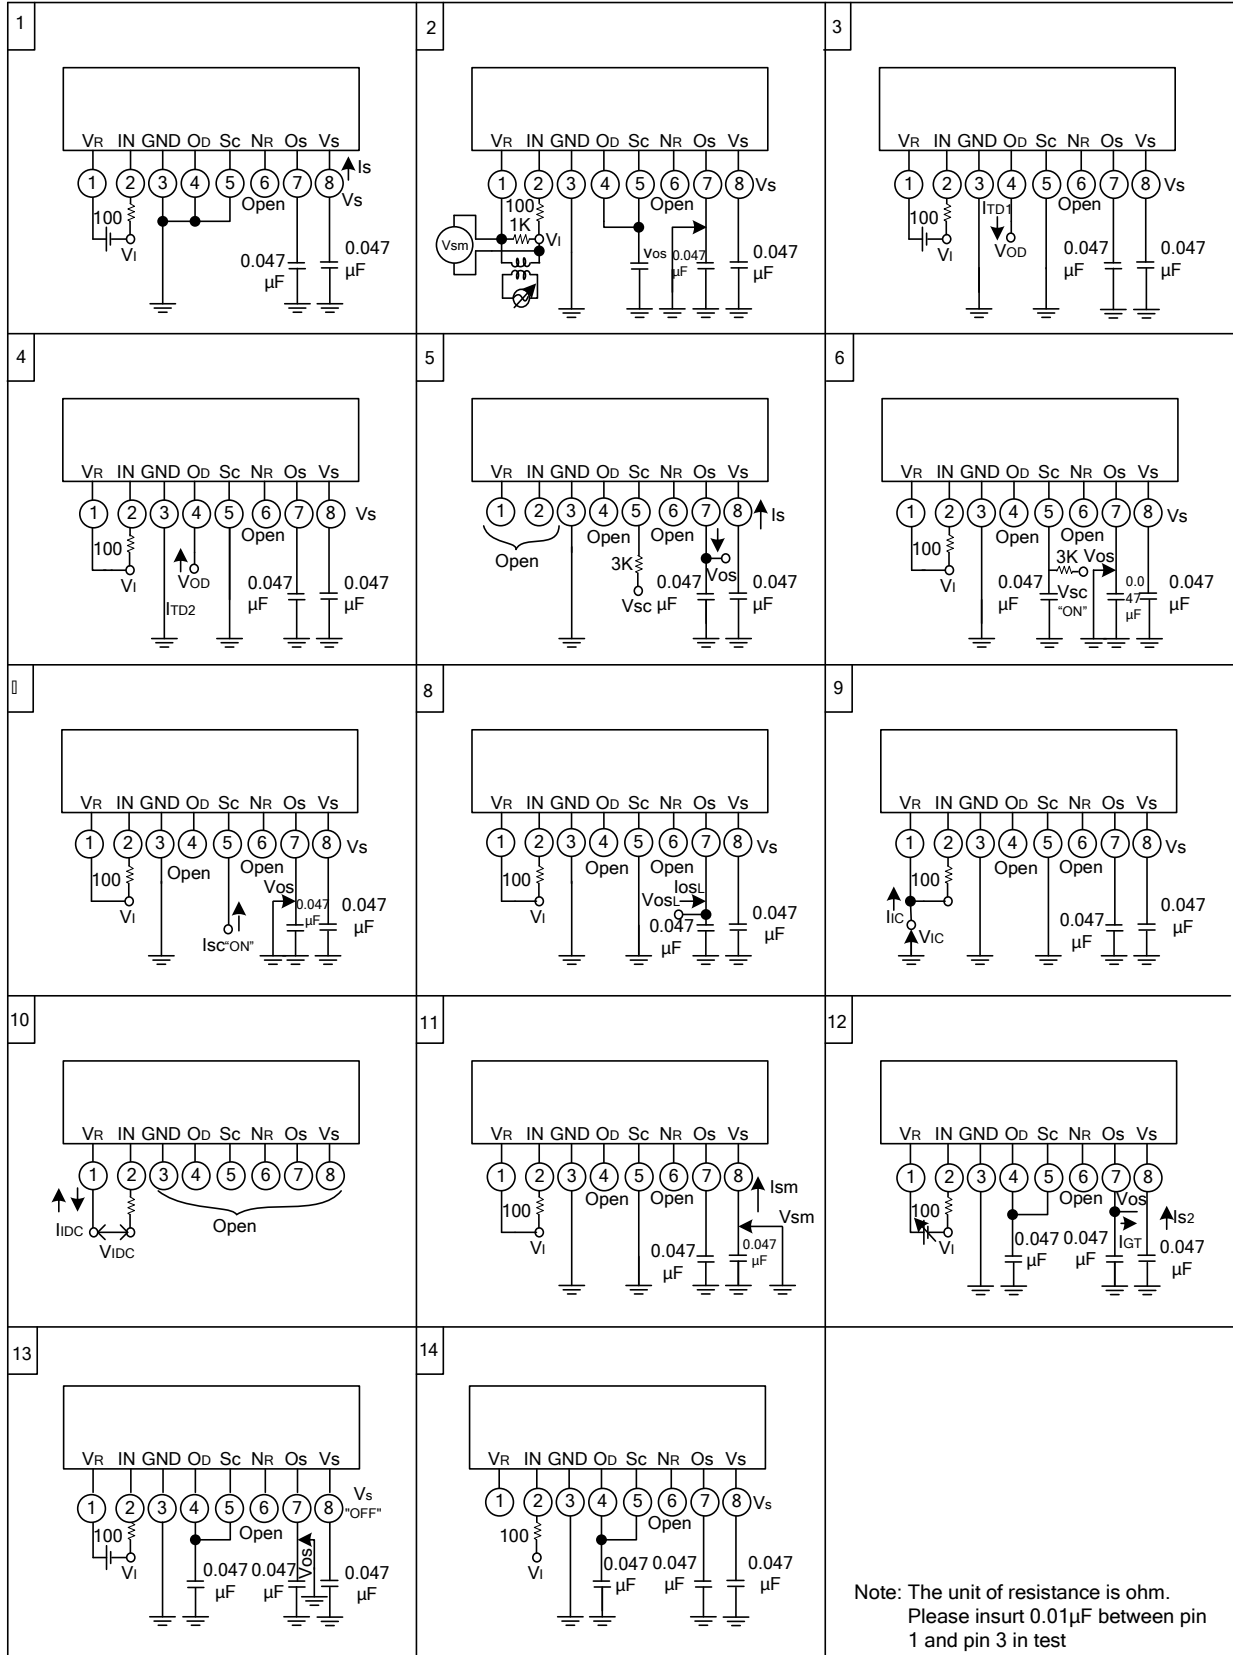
1

VR IN GND OD Sc NR Os Vs

1 2 3 4 5 6 7 8

Is

Open Vs

100

VI

0.047 μF

0.047 μF

2

VR IN GND OD Sc NR Os Vs

1 2 3 4 5 6 7 8 Vs

100

1K

Open

Vsm

VI

Vos 0.047 μF

0.047 μF

3

VR IN GND OD Sc NR Os Vs

1 2 3 4 5 6 7 8 Vs

100

ITD1

Open

VI

VOD

0.047 μF

0.047 μF

4

VR IN GND OD Sc NR Os Vs

1 2 3 4 5 6 7 8 Vs

100

Open

VOD

VI

ITD2

0.047 μF

0.047 μF

5

VR IN GND OD Sc NR Os Vs

1 2 3 4 5 6 7 8

Is

Open

Open

Open

3K

Vos

Vsc μF

0.047

0.047 μF

6

VR IN GND OD Sc NR Os Vs

1 2 3 4 5 6 7 8 Vs

100

Open

Open

3K Vos

VI

0.047 μF

Vsc "ON"

0.0 47 μF

0.047 μF

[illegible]

VR IN GND OD Sc NR Os Vs

1 2 3 4 5 6 7 8 Vs

100

Open

Open

Vos

VI

0.047 μF

0.047 μF

Isc"ON"

8

VR IN GND OD Sc NR Os Vs

1 2 3 4 5 6 7 8 Vs

100

Open

Open

IosL

VosL

VI

0.047 μF

0.047 μF

9

VR IN GND OD Sc NR Os Vs

1 2 3 4 5 6 7 8 Vs

100

Open

Open

IIC

VIC

0.047 μF

0.047 μF

10

VR IN GND OD Sc NR Os Vs

1 2 3 4 5 6 7 8

IIDC

VIDC

Open

11

VR IN GND OD Sc NR Os Vs

1 2 3 4 5 6 7 8

Ism

100

Open

Open

Vsm

VI

0.047 μF

0.047 μF

12

VR IN GND OD Sc NR Os Vs

1 2 3 4 5 6 7 8

Open

Vos

Is2

100

VI

0.047 μF

0.047 μF

IGT

0.047 μF

13

VR IN GND OD Sc NR Os Vs

1 2 3 4 5 6 7 8

Vs "OFF"

100

Open

VI

0.047 μF

0.047 μF

Vos

0.047 μF

14

VR IN GND OD Sc NR Os Vs

1 2 3 4 5 6 7 8 Vs

Open

100

VI

0.047 μF

0.047 μF

0.047 μF

Note: The unit of resistance is ohm. Please insurt 0.01μF between pin 1 and pin 3 in test